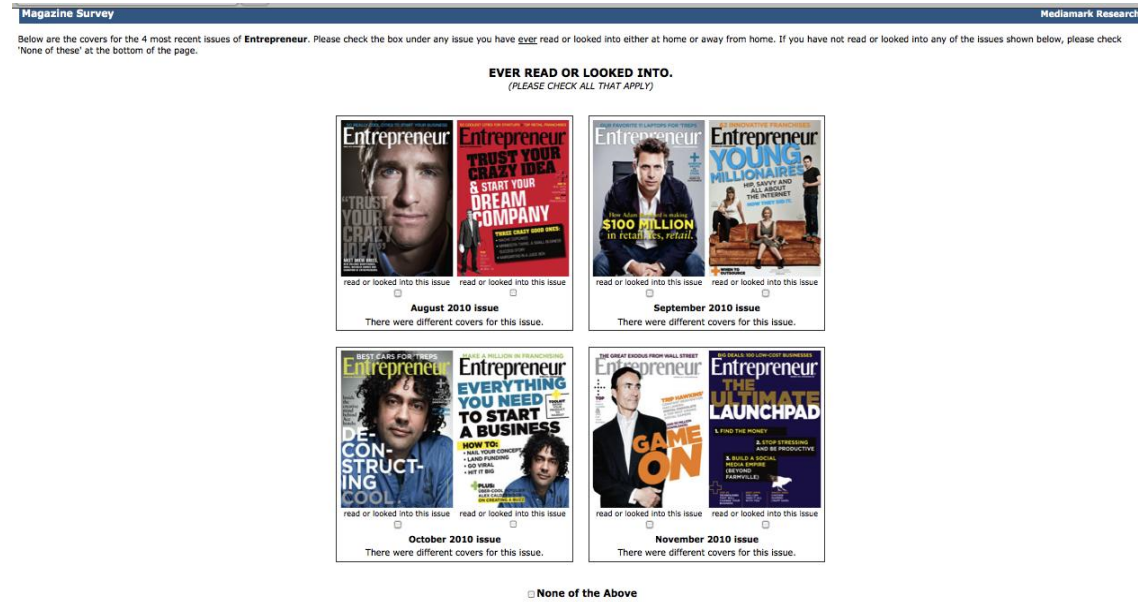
Magazine Survey

Mediamark Research

Below are the covers for the 4 most recent issues of **Entrepreneur**. Please check the box under any issue you have ever read or looked into either at home or away from home. If you have not read or looked into any of the issues shown below, please check 'None of these' at the bottom of the page.

EVER READ OR LOOKED INTO.
(PLEASE CHECK ALL THAT APPLY)

Entrepreneur
"TRUST YOUR CRAZY IDEA"

Entrepreneur
TRUST YOUR CRAZY IDEA & START YOUR DREAM COMPANY
THREE CRAZY GOOD ONES:

read or looked into this issue read or looked into this issue

August 2010 issue
There were different covers for this issue.

Entrepreneur
How Adam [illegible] is making $100 MILLION in retail, retail.

Entrepreneur
YOUNG MILLIONAIRES
HIP, SAVVY AND ALL ABOUT THE INTERNET

read or looked into this issue read or looked into this issue

September 2010 issue
There were different covers for this issue.

BEST CARS FOR 'TREPS
Entrepreneur
DE-CON-STRUCT-ING COOL

MAKE A MILLION IN FRANCHISING
Entrepreneur
EVERYTHING YOU NEED TO START A BUSINESS
HOW TO:
• NAIL YOUR CONCEPT
• LAND FUNDING
• GO VIRAL
• HIT IT BIG
PLUS:

read or looked into this issue read or looked into this issue

October 2010 issue
There were different covers for this issue.

THE GREAT EXODUS FROM WALL STREET
Entrepreneur
GAME ON

BIG DEALS: 100 LOW-COST BUSINESSES
Entrepreneur
THE ULTIMATE LAUNCHPAD
1. FIND THE MONEY
2. STOP STRESSING AND BE PRODUCTIVE
3. BUILD A SOCIAL MEDIA EMPIRE (BEYOND FARMVILLE)

read or looked into this issue read or looked into this issue

November 2010 issue
There were different covers for this issue.

None of the Above